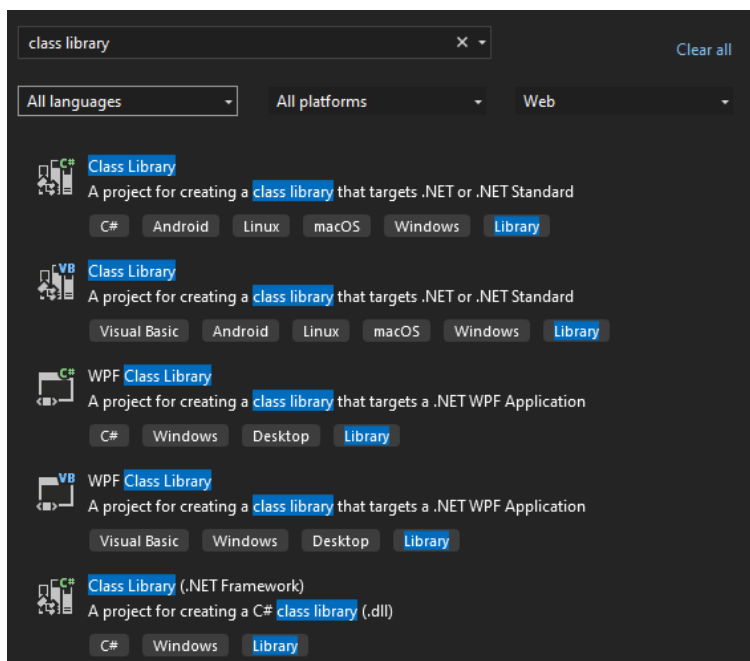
class library

Clear all

All languages

All platforms

Web

C#
Class Library
A project for creating a class library that targets .NET or .NET Standard

C# Android Linux macOS Windows Library

VB
Class Library
A project for creating a class library that targets .NET or .NET Standard

Visual Basic Android Linux macOS Windows Library

C#
WPF Class Library
A project for creating a class library that targets a .NET WPF Application

C# Windows Desktop Library

VB
WPF Class Library
A project for creating a class library that targets a .NET WPF Application

Visual Basic Windows Desktop Library

C#
Class Library (.NET Framework)
A project for creating a C# class library (.dll)

C# Windows Library